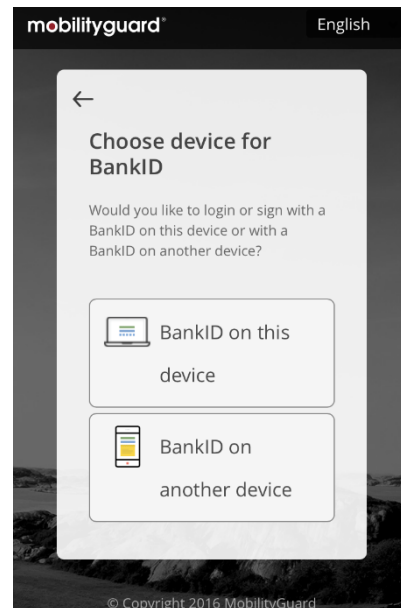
mobilityguard®

English

←

Choose device for BankID

Would you like to login or sign with a BankID on this device or with a BankID on another device?

BankID on this device

BankID on another device

© Copyright 2016 MobilityGuard